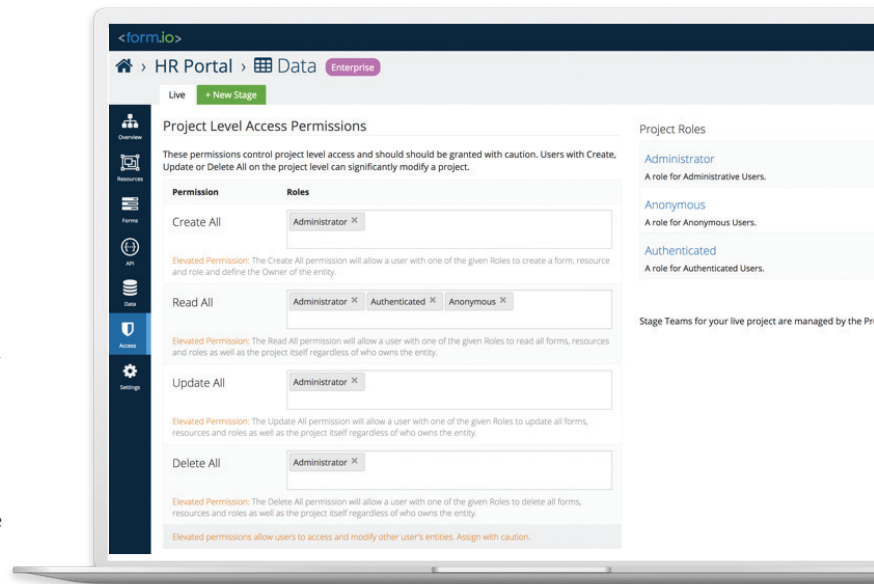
<form.io>

› HR Portal › Data Enterprise

Live + New Stage

Overview

Resources

Forms

API

Data

Access

Settings

Project Level Access Permissions

These permissions control project level access and should should be granted with caution. Users with Create, Update or Delete All on the project level can significantly modify a project.

Permission Roles

Create All Administrator ×

Elevated Permission: The Create All permission will allow a user with one of the given Roles to create a form, resource and role and define the Owner of the entity.

Read All Administrator × Authenticated × Anonymous ×

Elevated Permission: The Read All permission will allow a user with one of the given Roles to read all forms, resources and roles as well as the project itself regardless of who owns the entity.

Update All Administrator ×

Elevated Permission: The Update All permission will allow a user with one of the given Roles to update all forms, resources and roles as well as the project itself regardless of who owns the entity.

Delete All Administrator ×

Elevated Permission: The Delete All permission will allow a user with one of the given Roles to delete all forms, resources and roles as well as the project itself regardless of who owns the entity.

Elevated permissions allow users to access and modify other user's entities. Assign with caution.

Project Roles

Administrator
A role for Administrative Users.

Anonymous
A role for Anonymous Users.

Authenticated
A role for Authenticated Users.

Stage Teams for your live project are managed by the Pr